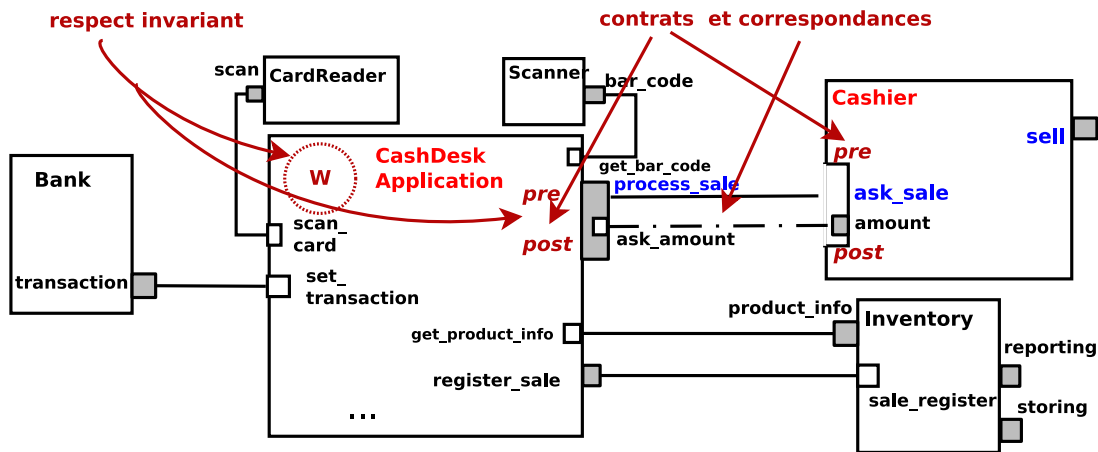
respect invariant

contrats et correspondances

scan

CardReader

Scanner

bar_code

Cashier

sell

pre

Bank

W

CashDesk Application

get_bar_code

process_sale

pre

ask_sale

amount

scan_ card

post

ask_amount

post

transaction

set_ transaction

product_info

Inventory

reporting

get_product_info

register_sale

sale_register

storing

...